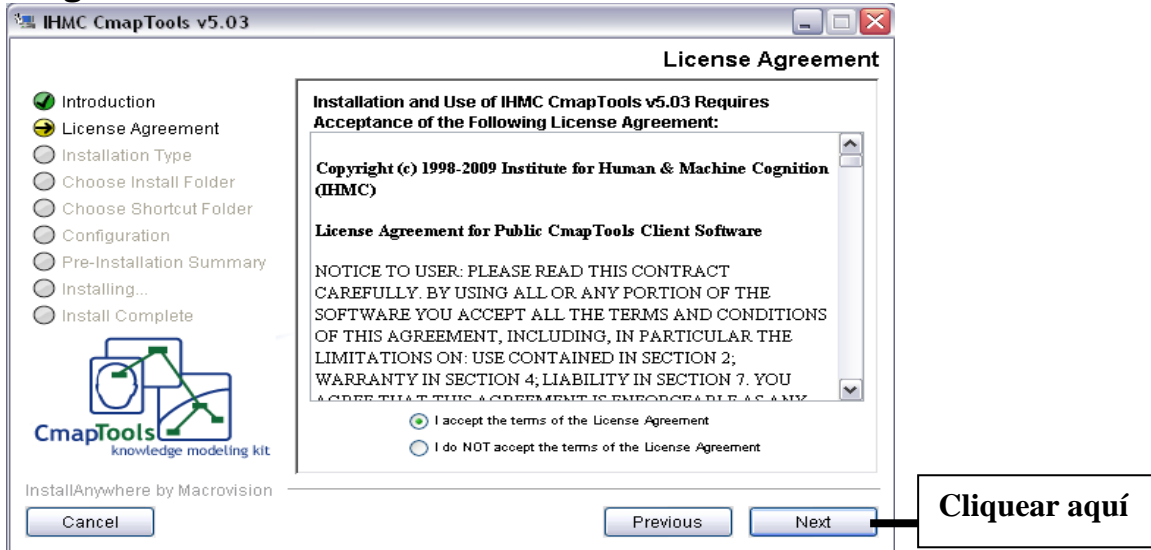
IHMC CmapTools v5.03

License Agreement

Introduction
License Agreement
Installation Type
Choose Install Folder
Choose Shortcut Folder
Configuration
Pre-Installation Summary
Installing...
Install Complete

CmapTools
knowledge modeling kit

Installation and Use of IHMC CmapTools v5.03 Requires Acceptance of the Following License Agreement:

Copyright (c) 1998-2009 Institute for Human & Machine Cognition (IHMC)

License Agreement for Public CmapTools Client Software

NOTICE TO USER: PLEASE READ THIS CONTRACT CAREFULLY. BY USING ALL OR ANY PORTION OF THE SOFTWARE YOU ACCEPT ALL THE TERMS AND CONDITIONS OF THIS AGREEMENT, INCLUDING, IN PARTICULAR THE LIMITATIONS ON: USE CONTAINED IN SECTION 2; WARRANTY IN SECTION 4; LIABILITY IN SECTION 7. YOU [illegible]

I accept the terms of the License Agreement
I do NOT accept the terms of the License Agreement

InstallAnywhere by Macrovision

Cancel

Previous

Next

Cliquear aquí